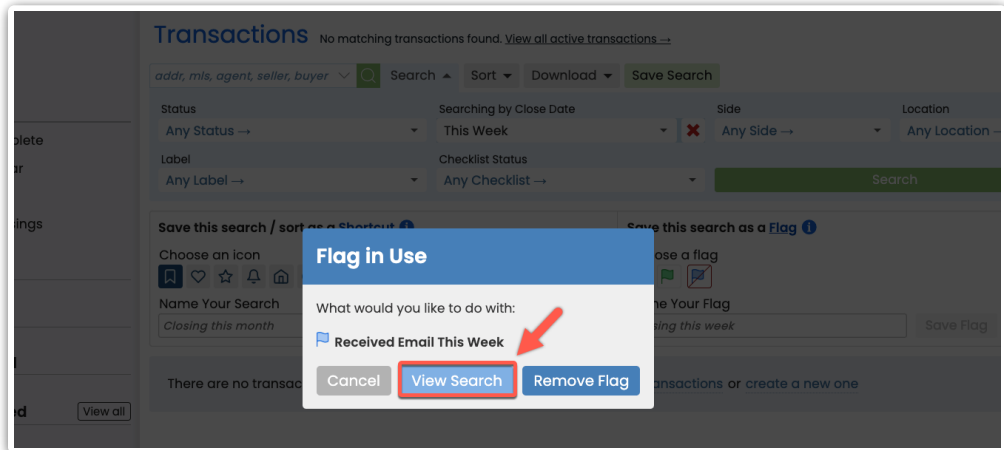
plete
ar
nings
l
ed View all

Transactions No matching transactions found. View all active transactions →

addr, mls, agent, seller, buyer Search ▲ Sort ▼ Download ▼ Save Search

Status
Any Status →

Searching by Close Date
This Week

Side
Any Side →

Location
Any Location →

Label
Any Label →

Checklist Status
Any Checklist →

Search

Save this search / sort as a Shortcut
Choose an icon
Name Your Search
Closing this month

Save this search as a Flag
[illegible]ose a flag
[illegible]e Your Flag
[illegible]sing this week
Save Flag

There are no transac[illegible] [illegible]ansactions or create a new one

Flag in Use
What would you like to do with:
Received Email This Week
Cancel View Search Remove Flag